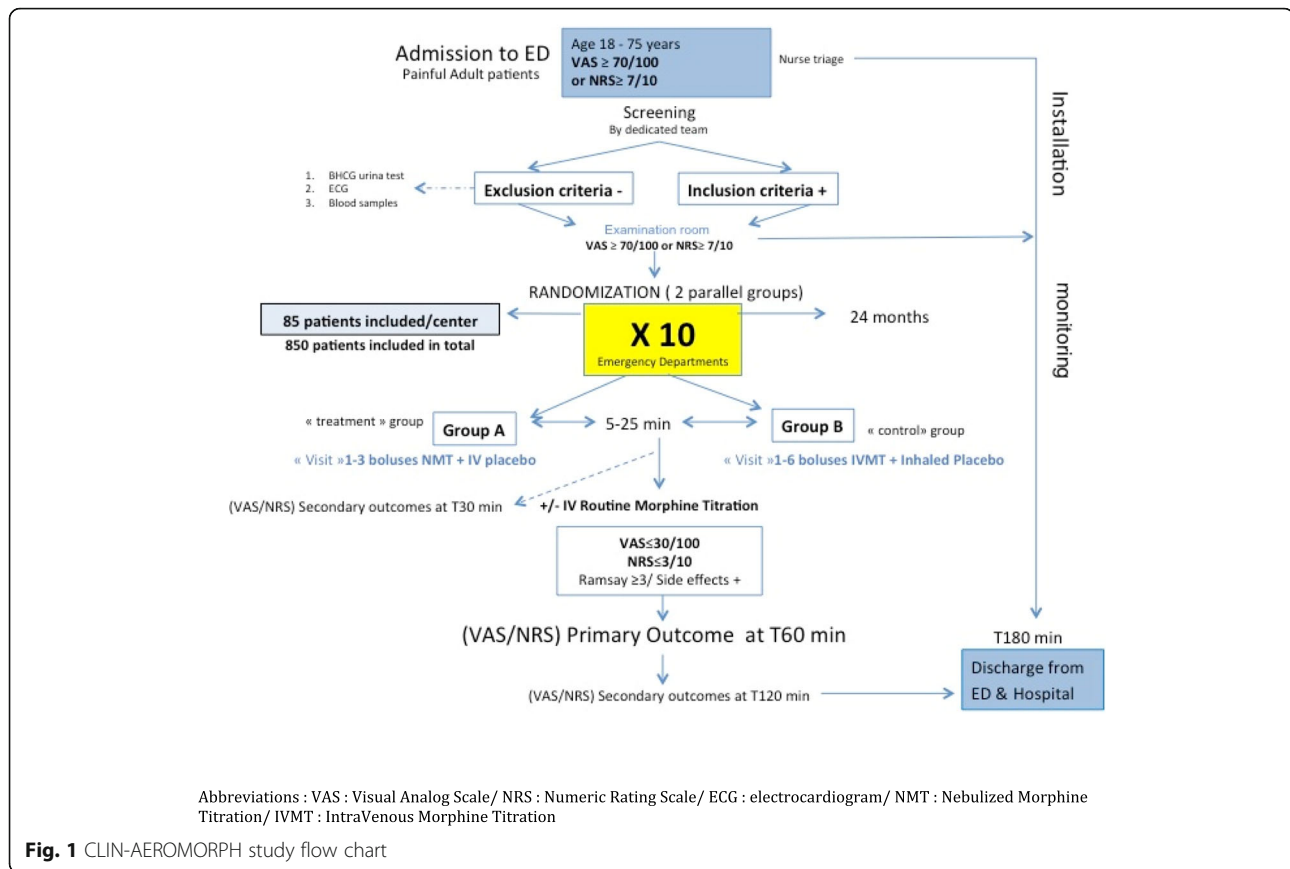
Admission to ED
Painful Adult patients

Age 18 - 75 years
VAS ≥ 70/100
or NRS≥ 7/10

Nurse triage

Installation

Screening
By dedicated team

1. BHCG urina test
2. ECG
3. Blood samples

Exclusion criteria -

Inclusion criteria +

Examination room
VAS ≥ 70/100 or NRS≥ 7/10

RANDOMIZATION ( 2 parallel groups)

85 patients included/center
850 patients included in total

X 10
Emergency Departments

24 months

monitoring

« treatment » group
Group A

5-25 min

Group B
« control» group

« Visit »1-3 boluses NMT + IV placebo

« Visit »1-6 boluses IVMT + Inhaled Placebo

(VAS/NRS) Secondary outcomes at T30 min

+/- IV Routine Morphine Titration

VAS≤30/100
NRS≤3/10
Ramsay ≥3/ Side effects +

(VAS/NRS) Primary Outcome at T60 min

T180 min

Discharge from ED & Hospital

(VAS/NRS) Secondary outcomes at T120 min

Abbreviations : VAS : Visual Analog Scale/ NRS : Numeric Rating Scale/ ECG : electrocardiogram/ NMT : Nebulized Morphine Titration/ IVMT : IntraVenous Morphine Titration

Fig. 1 CLIN-AEROMORPH study flow chart